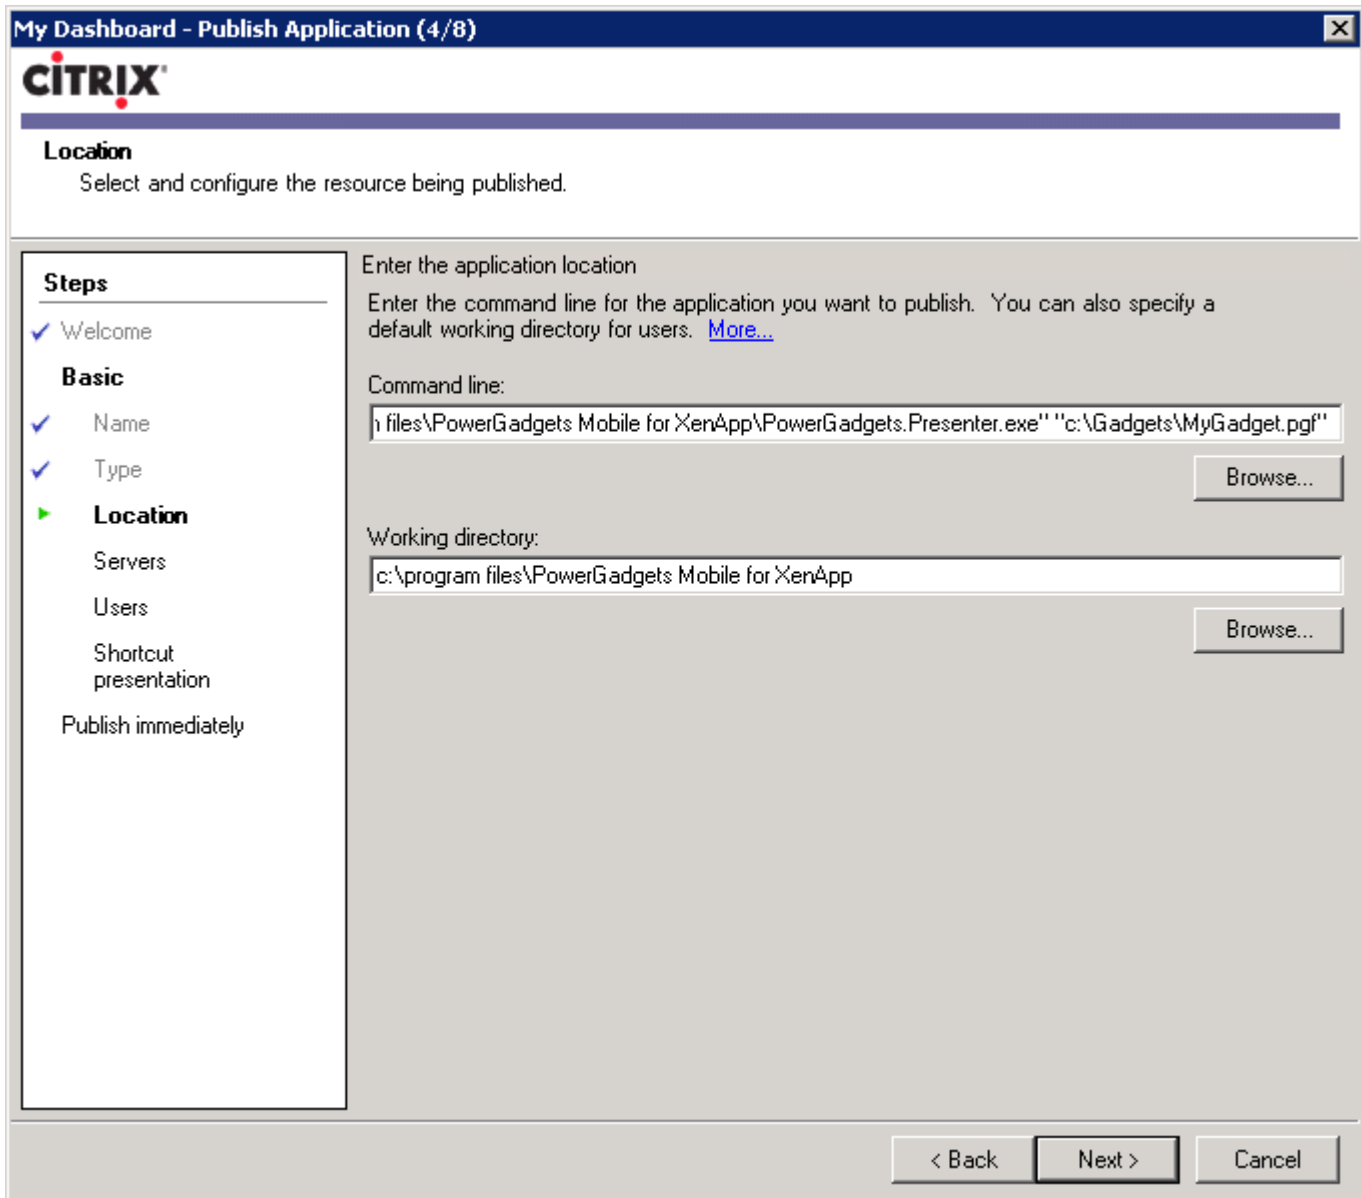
My Dashboard - Publish Application (4/8)

CITRIX

Location
Select and configure the resource being published.

Steps
Welcome
Basic
Name
Type
Location
Servers
Users
Shortcut presentation
Publish immediately

Enter the application location
Enter the command line for the application you want to publish. You can also specify a default working directory for users. More...

Command line:
ı files\PowerGadgets Mobile for XenApp\PowerGadgets.Presenter.exe" "c:\Gadgets\MyGadget.pgf"

Browse...

Working directory:
c:\program files\PowerGadgets Mobile for XenApp

Browse...

< Back Next > Cancel